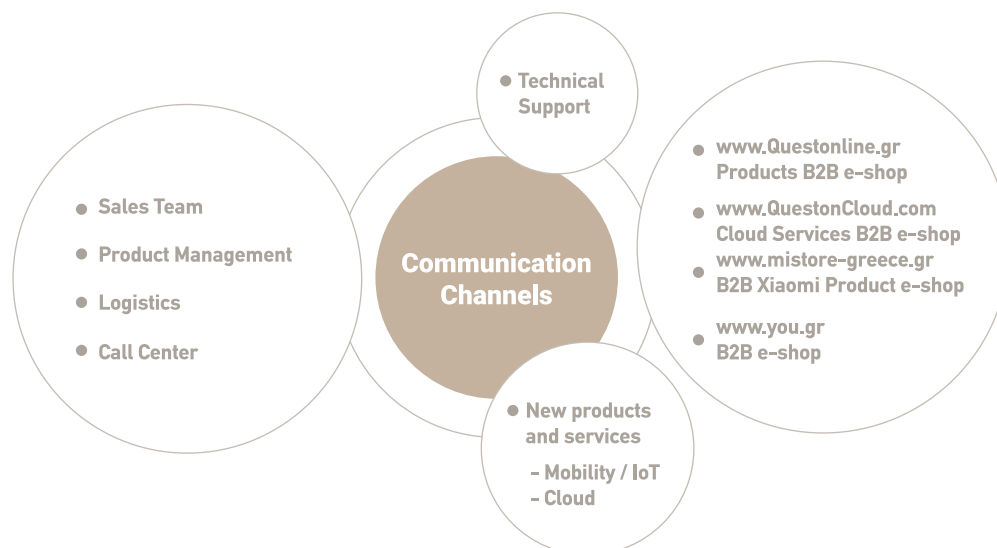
Technical Support

Sales Team

Product Management

Logistics

Call Center

Communication Channels

www.Questonline.gr
Products B2B e-shop

www.QuestonCloud.com
Cloud Services B2B e-shop

www.mistore-greece.gr
B2B Xiaomi Product e-shop

www.you.gr
B2B e-shop

New products and services
- Mobility / IoT
- Cloud